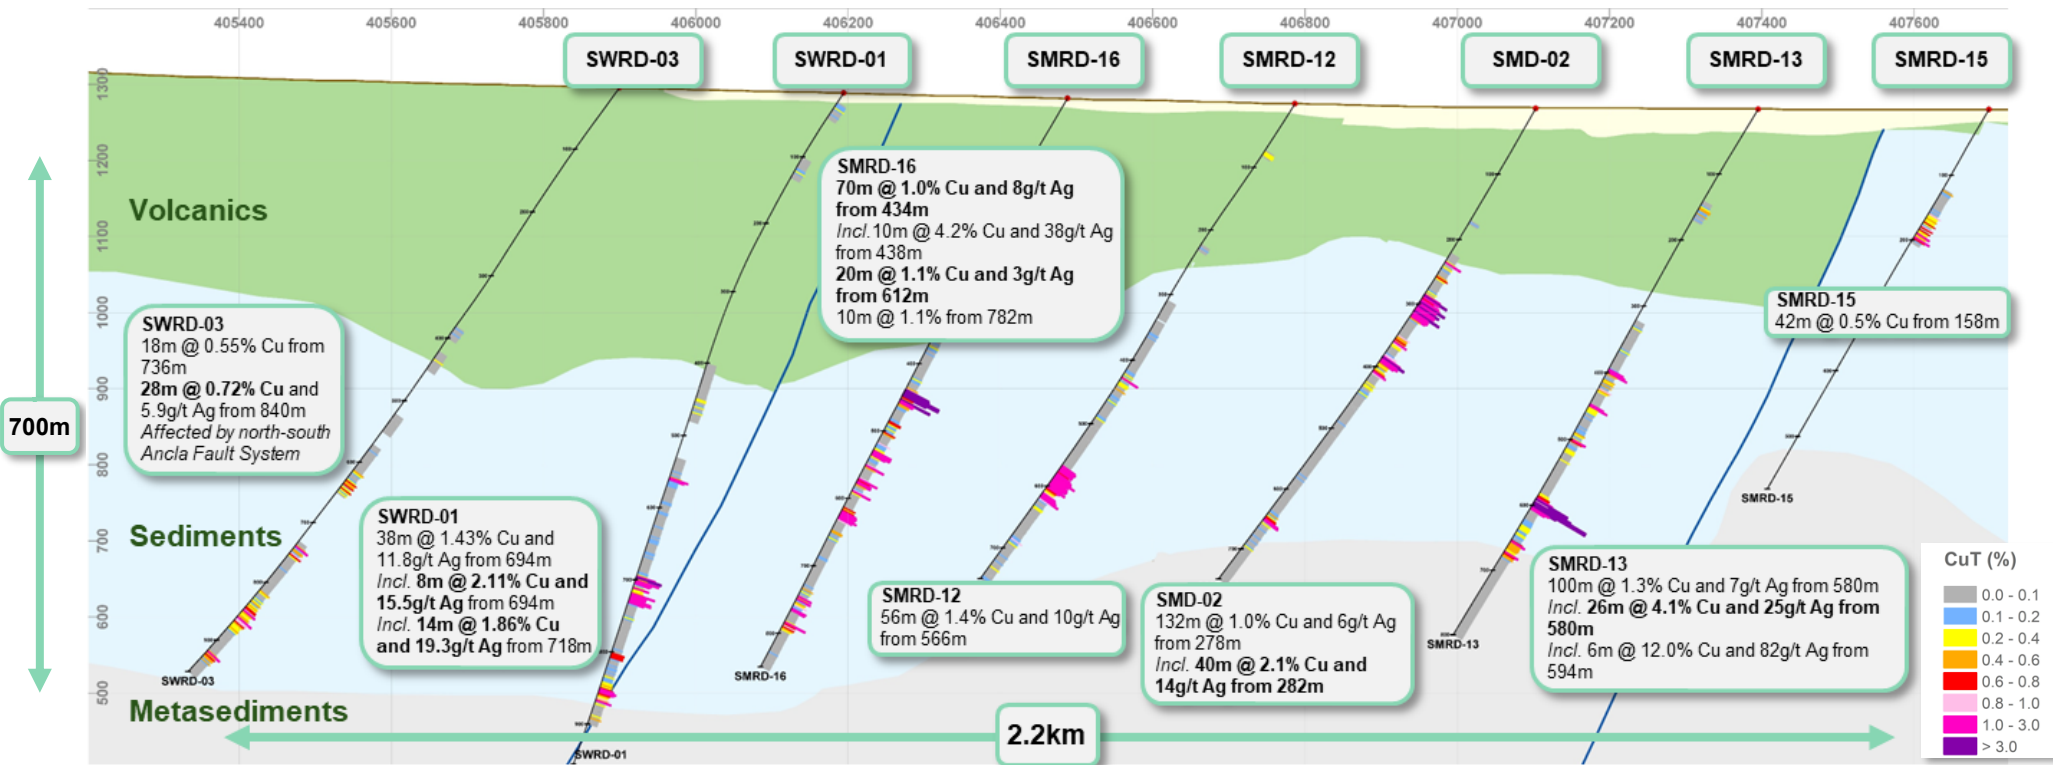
405400 405600 405800 406000 406200 406400 406600 406800 407000 407200 407400 407600

SWRD-03 SWRD-01 SMRD-16 SMRD-12 SMD-02 SMRD-13 SMRD-15

1300 1200 1100 1000 900 800 700 600 500

Volcanics

Sediments

Metasediments

700m

2.2km

SWRD-03
18m @ 0.55% Cu from 736m
28m @ 0.72% Cu and 5.9g/t Ag from 840m
Affected by north-south Ancla Fault System

SWRD-01
38m @ 1.43% Cu and 11.8g/t Ag from 694m
Incl. 8m @ 2.11% Cu and 15.5g/t Ag from 694m
Incl. 14m @ 1.86% Cu and 19.3g/t Ag from 718m

SMRD-16
70m @ 1.0% Cu and 8g/t Ag from 434m
Incl. 10m @ 4.2% Cu and 38g/t Ag from 438m
20m @ 1.1% Cu and 3g/t Ag from 612m
10m @ 1.1% from 782m

SMRD-12
56m @ 1.4% Cu and 10g/t Ag from 566m

SMD-02
132m @ 1.0% Cu and 6g/t Ag from 278m
Incl. 40m @ 2.1% Cu and 14g/t Ag from 282m

SMRD-13
100m @ 1.3% Cu and 7g/t Ag from 580m
Incl. 26m @ 4.1% Cu and 25g/t Ag from 580m
Incl. 6m @ 12.0% Cu and 82g/t Ag from 594m

SMRD-15
42m @ 0.5% Cu from 158m

SWRD-03 SWRD-01 SMRD-16 SMRD-13 SMRD-15

CuT (%)
0.0 - 0.1
0.1 - 0.2
0.2 - 0.4
0.4 - 0.6
0.6 - 0.8
0.8 - 1.0
1.0 - 3.0
> 3.0